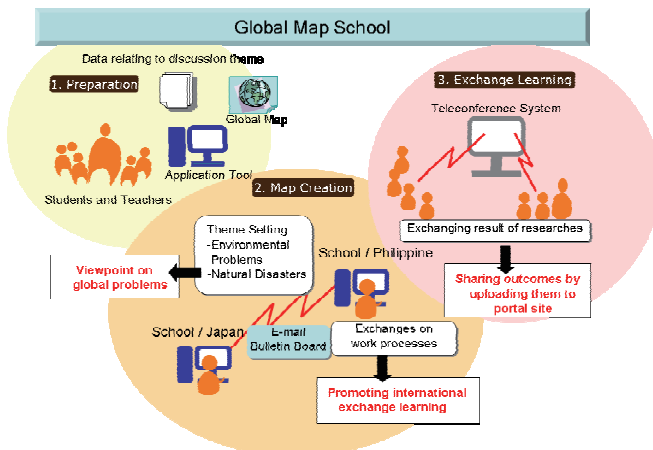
Global Map School

Data relating to discussion theme

1. Preparation

Global Map

Application Tool

Students and Teachers

3. Exchange Learning

Teleconference System

Exchanging result of researches

Sharing outcomes by uploading them to portal site

2. Map Creation

Theme Setting
-Environmental Problems
-Natural Disasters

Viewpoint on global problems

School / Philippine

School / Japan

E-mail
Bulletin Board

Exchanges on work processes

Promoting international exchange learning